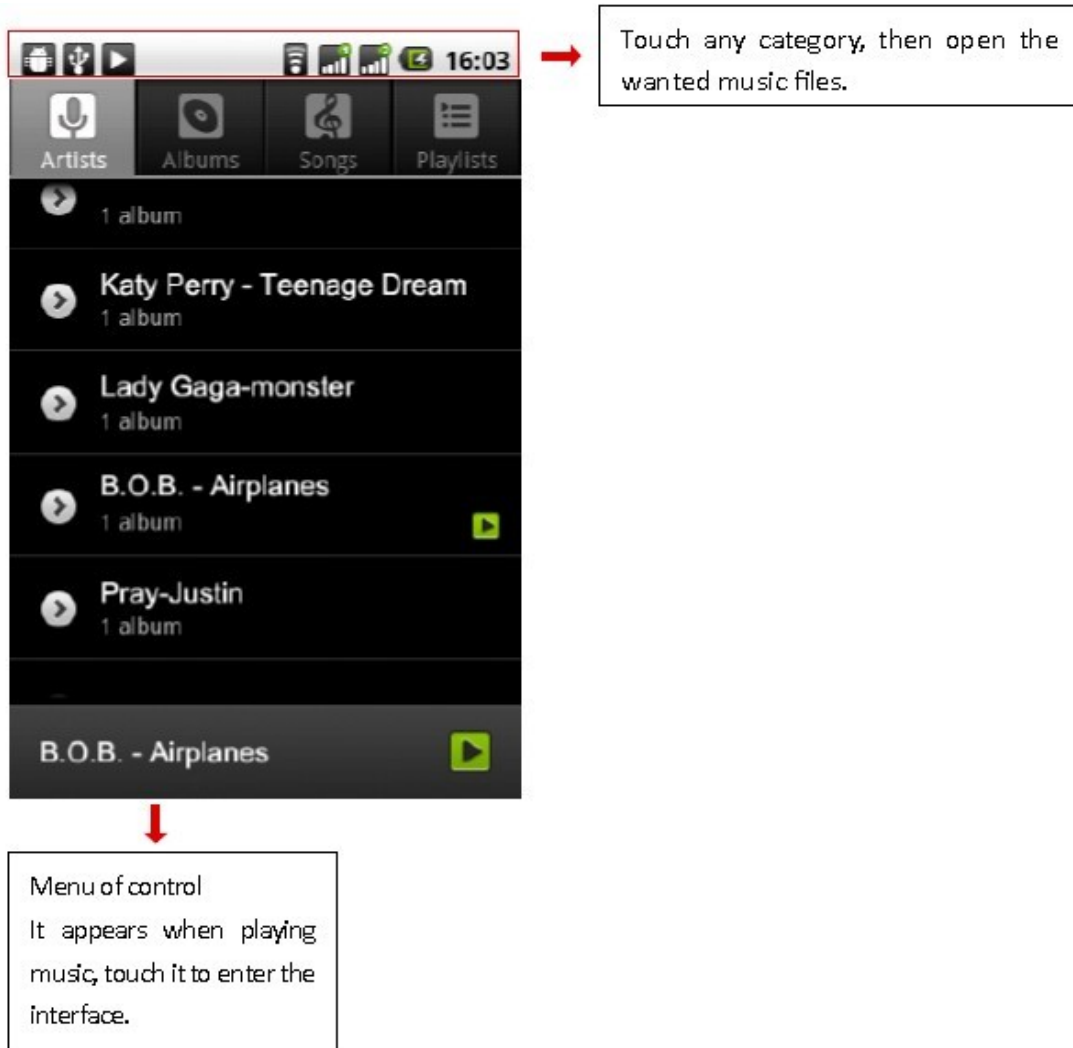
16:03

Touch any category, then open the wanted music files.

Artists
Albums
Songs
Playlists

1 album

Katy Perry - Teenage Dream
1 album

Lady Gaga-monster
1 album

B.O.B. - Airplanes
1 album

Pray-Justin
1 album

B.O.B. - Airplanes

Menu of control
It appears when playing music, touch it to enter the interface.